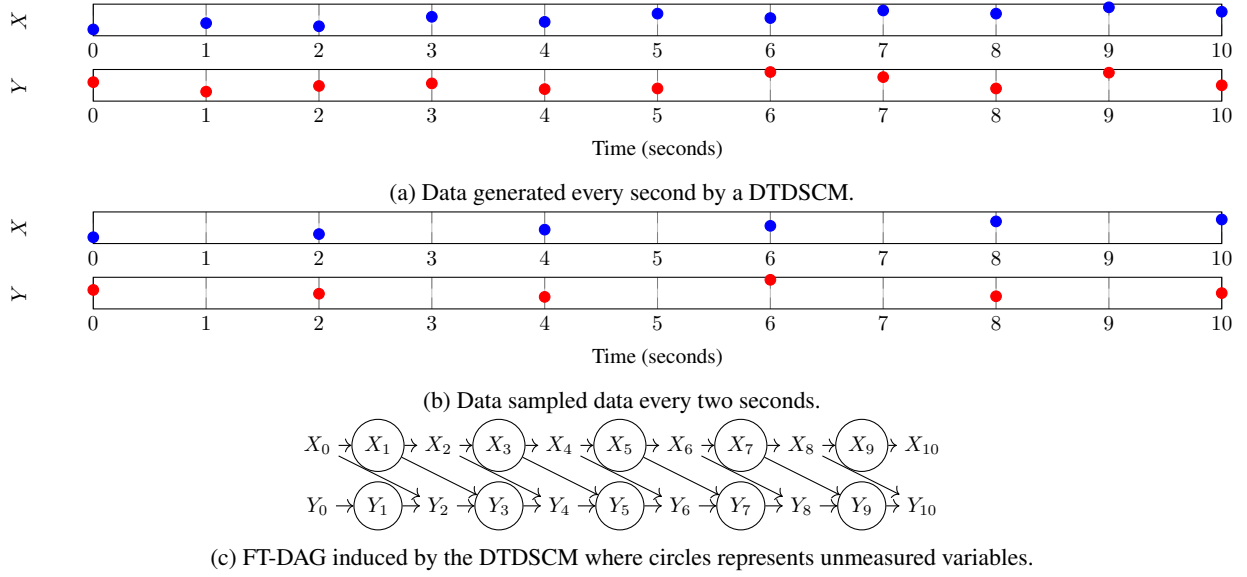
$X$

0 1 2 3 4 5 6 7 8 9 10

$Y$

0 1 2 3 4 5 6 7 8 9 10

Time (seconds)

(a) Data generated every second by a DTDSCM.

$X$

0 1 2 3 4 5 6 7 8 9 10

$Y$

0 1 2 3 4 5 6 7 8 9 10

Time (seconds)

(b) Data sampled data every two seconds.

$X_0$ $X_1$ $X_2$ $X_3$ $X_4$ $X_5$ $X_6$ $X_7$ $X_8$ $X_9$ $X_{10}$

$Y_0$ $Y_1$ $Y_2$ $Y_3$ $Y_4$ $Y_5$ $Y_6$ $Y_7$ $Y_8$ $Y_9$ $Y_{10}$

(c) FT-DAG induced by the DTDSCM where circles represents unmeasured variables.